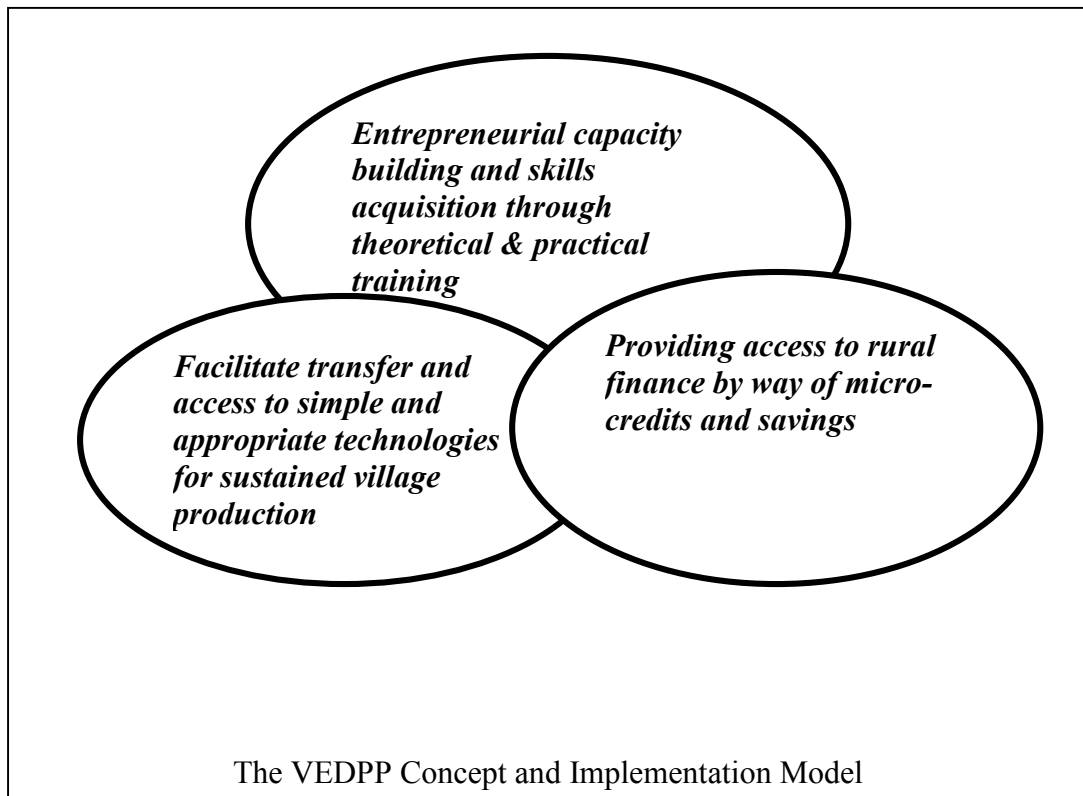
Entrepreneurial capacity building and skills acquisition through theoretical & practical training

Facilitate transfer and access to simple and appropriate technologies for sustained village production

Providing access to rural finance by way of micro-credits and savings

The VEDPP Concept and Implementation Model